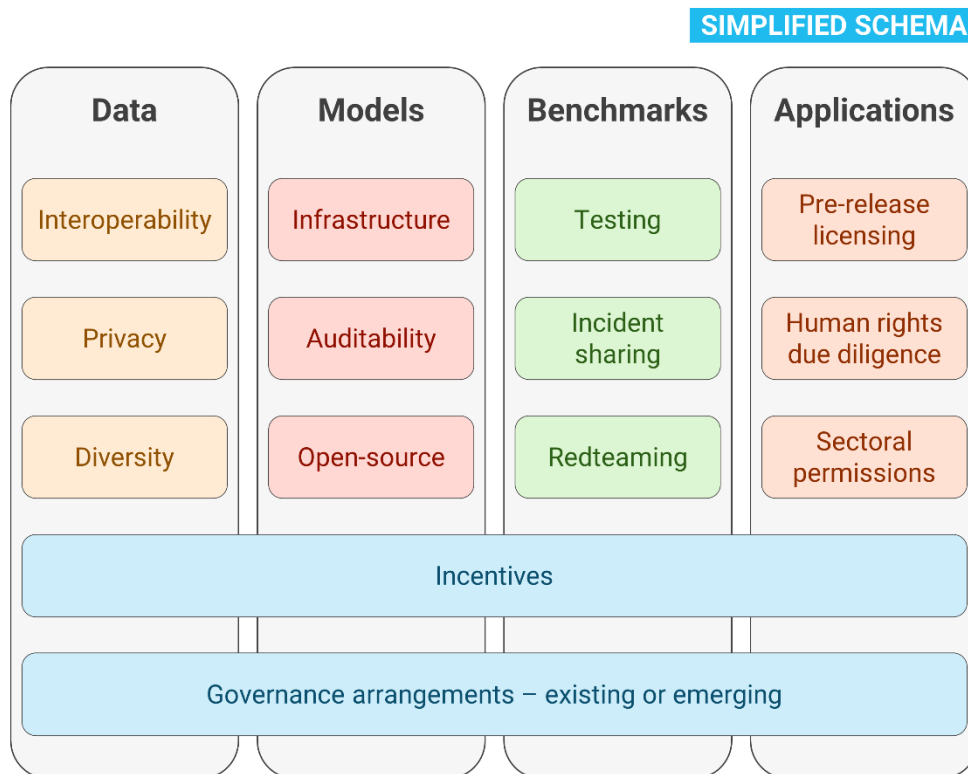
SIMPLIFIED SCHEMA

Data

Interoperability

Privacy

Diversity

Models

Infrastructure

Auditability

Open-source

Benchmarks

Testing

Incident sharing

Redteaming

Applications

Pre-release licensing

Human rights due diligence

Sectoral permissions

Incentives

Governance arrangements – existing or emerging